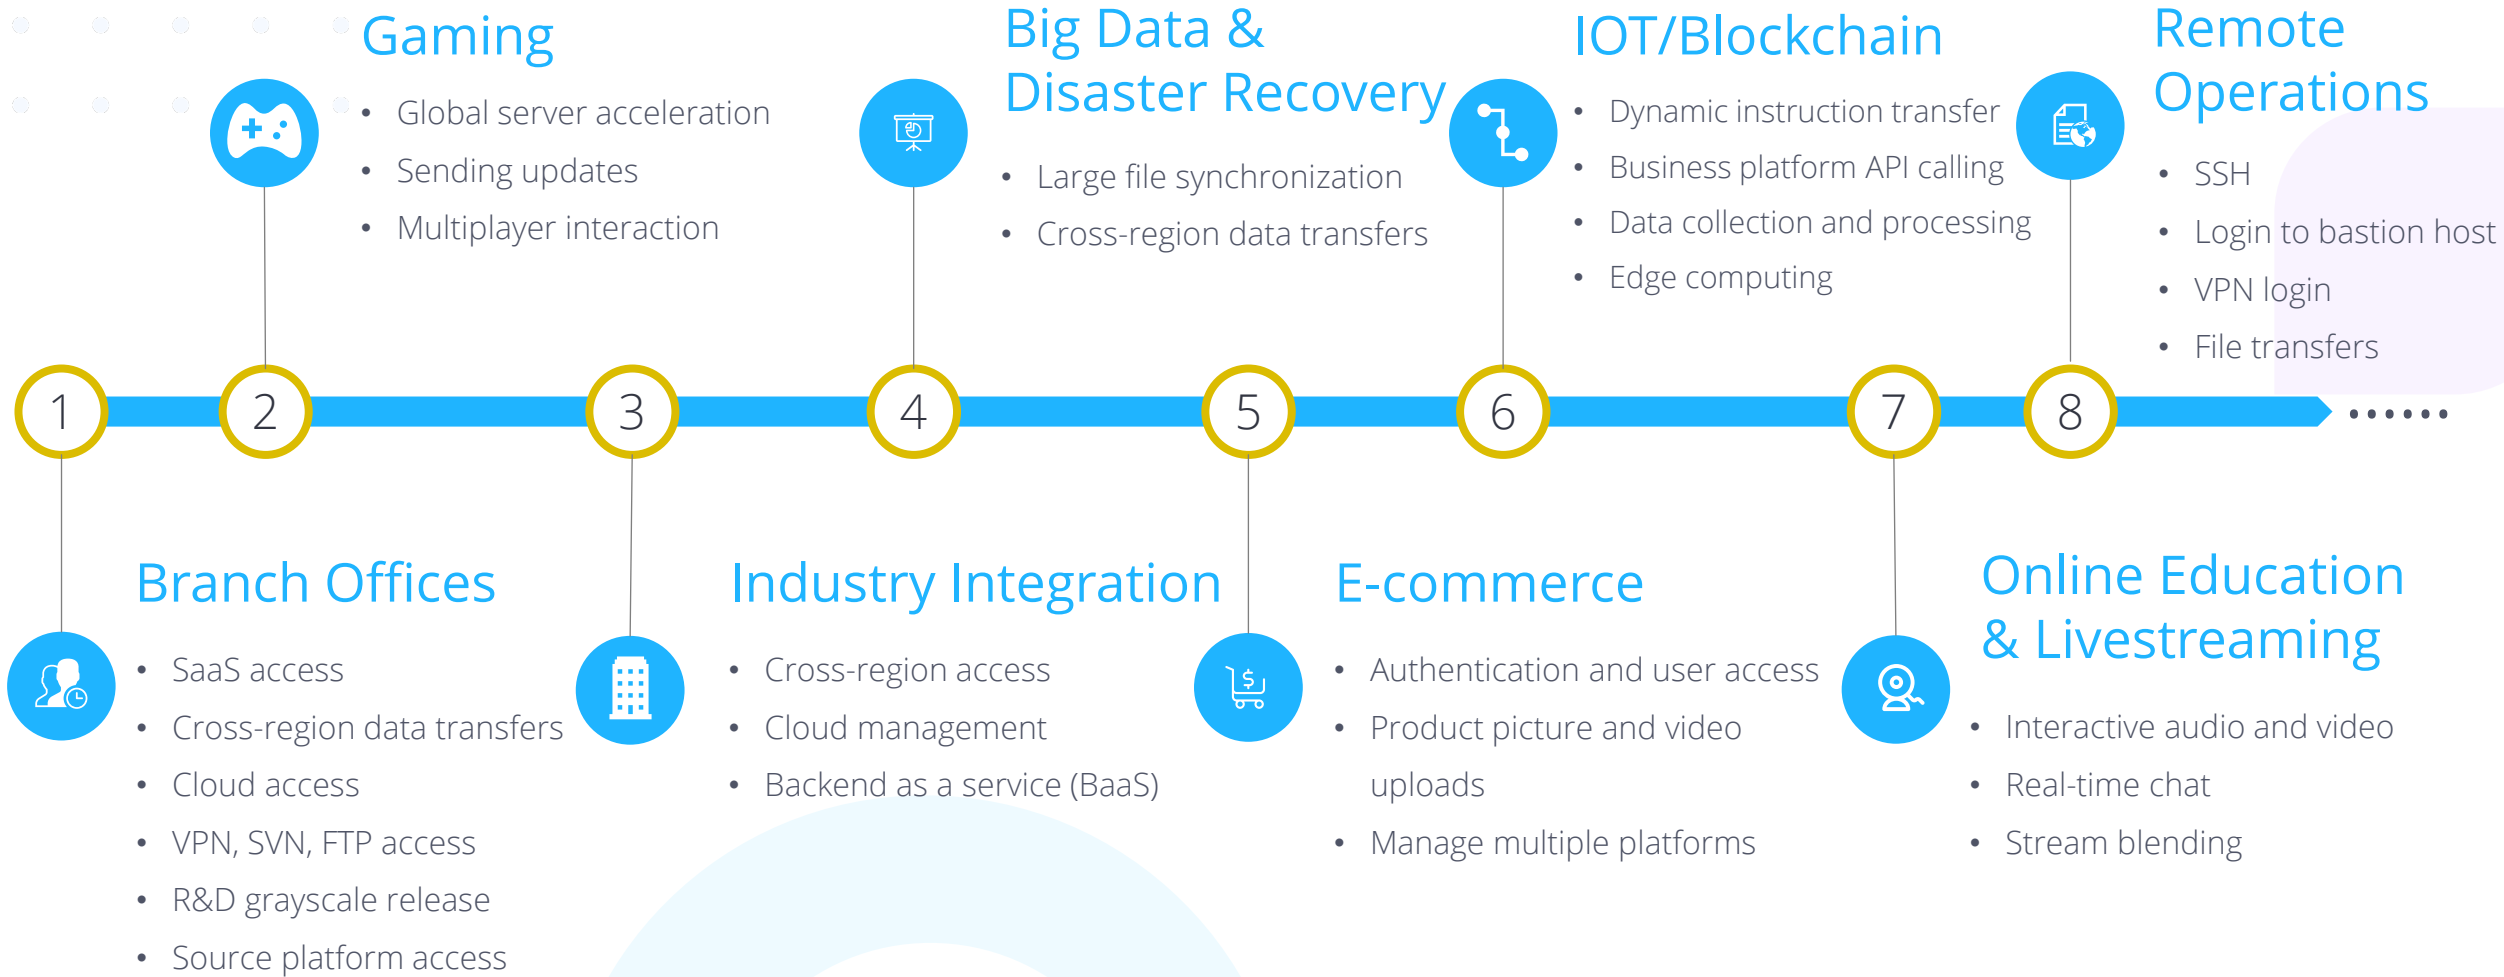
1

Branch Offices

- SaaS access
- Cross-region data transfers
- Cloud access
- VPN, SVN, FTP access
- R&D grayscale release
- Source platform access

2

Gaming

- Global server acceleration
- Sending updates
- Multiplayer interaction

3

Industry Integration

- Cross-region access
- Cloud management
- Backend as a service (BaaS)

4

Big Data & Disaster Recovery

- Large file synchronization
- Cross-region data transfers

5

E-commerce

- Authentication and user access
- Product picture and video uploads
- Manage multiple platforms

6

IOT/Blockchain

- Dynamic instruction transfer
- Business platform API calling
- Data collection and processing
- Edge computing

7

Online Education & Livestreaming

- Interactive audio and video
- Real-time chat
- Stream blending

8

Remote Operations

- SSH
- Login to bastion host
- VPN login
- File transfers